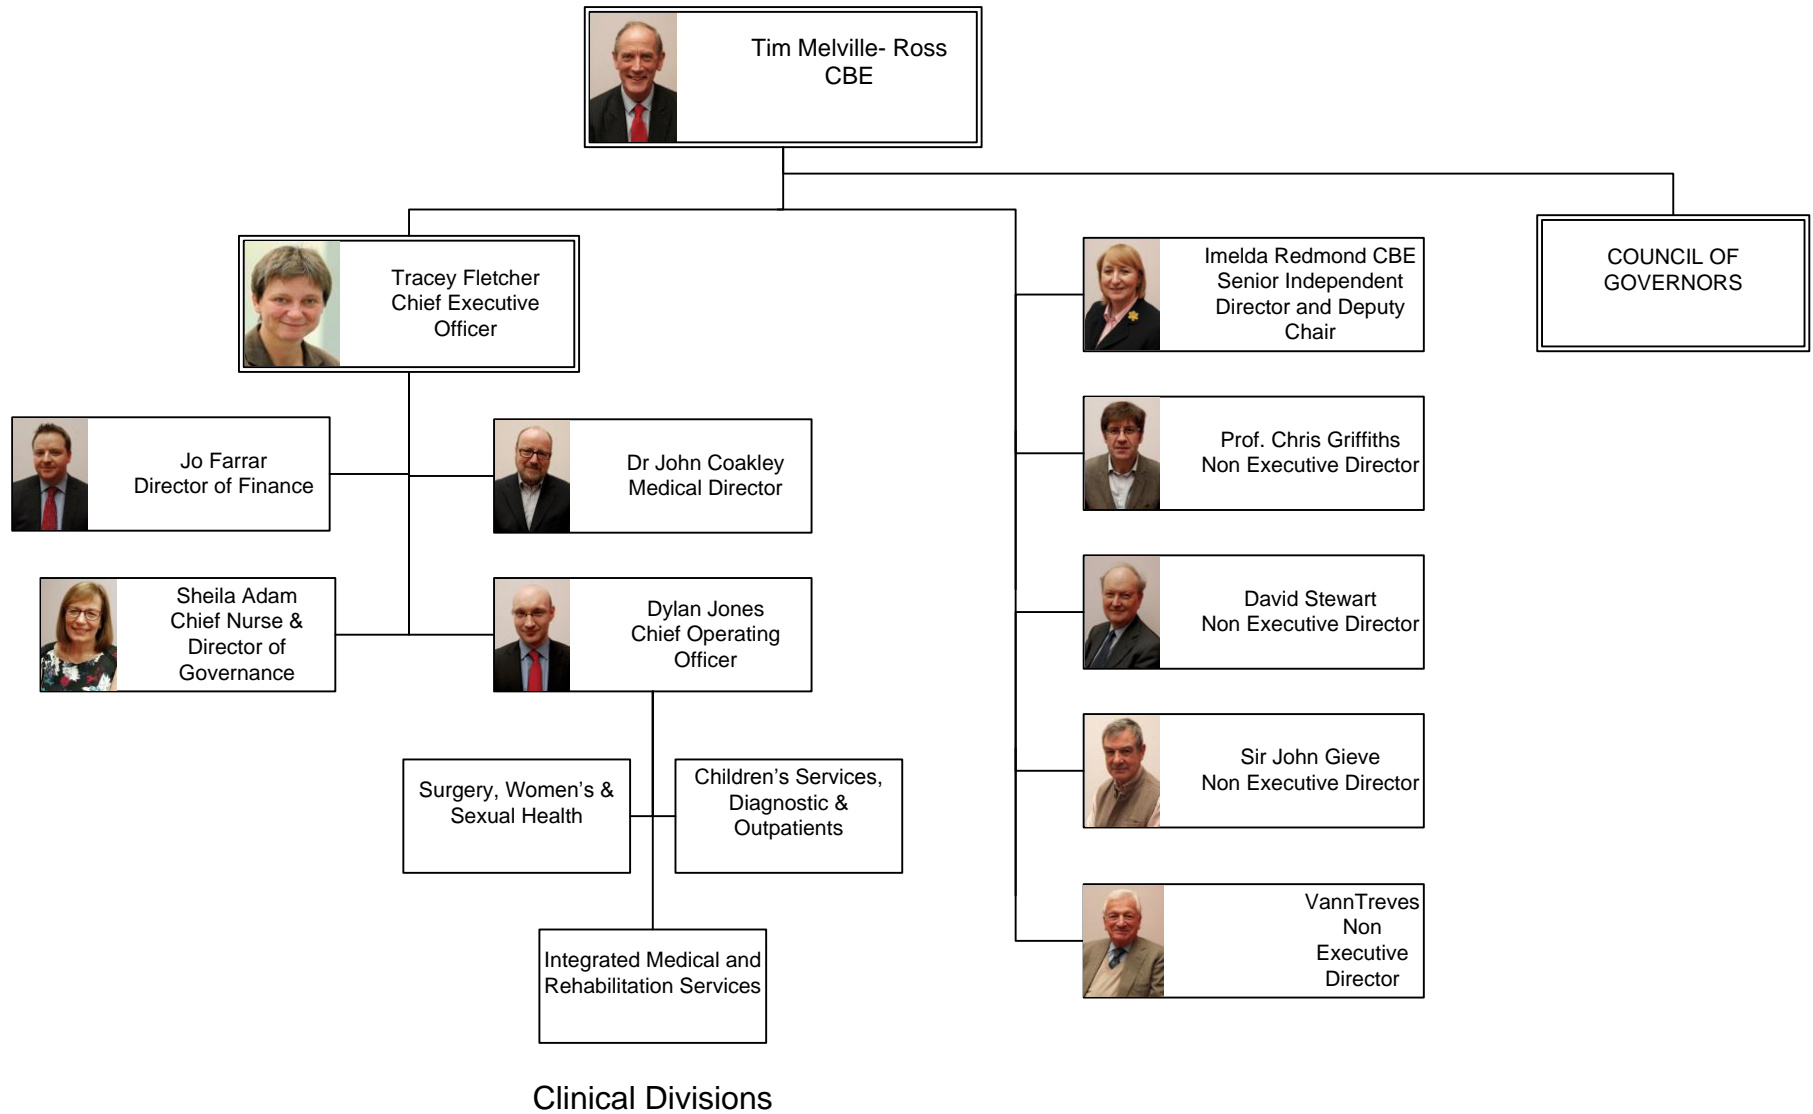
Tim Melville- Ross CBE

Tracey Fletcher Chief Executive Officer

Imelda Redmond CBE Senior Independent Director and Deputy Chair

COUNCIL OF GOVERNORS

Jo Farrar Director of Finance

Dr John Coakley Medical Director

Prof. Chris Griffiths Non Executive Director

Sheila Adam Chief Nurse & Director of Governance

Dylan Jones Chief Operating Officer

David Stewart Non Executive Director

Surgery, Women's & Sexual Health

Children's Services, Diagnostic & Outpatients

Sir John Gieve Non Executive Director

Integrated Medical and Rehabilitation Services

VannTreves Non Executive Director

Clinical Divisions